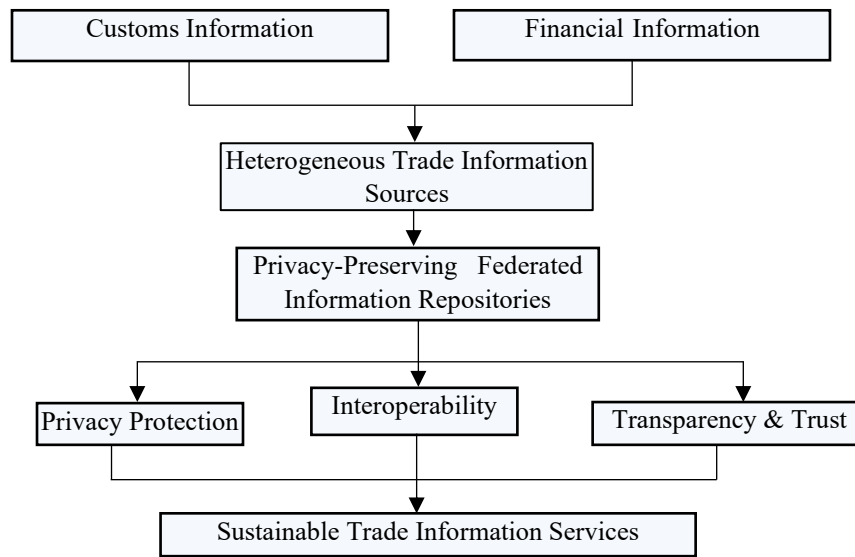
Customs Information

Financial Information

Heterogeneous Trade Information Sources

Privacy-Preserving Federated Information Repositories

Privacy Protection

Interoperability

Transparency & Trust

Sustainable Trade Information Services